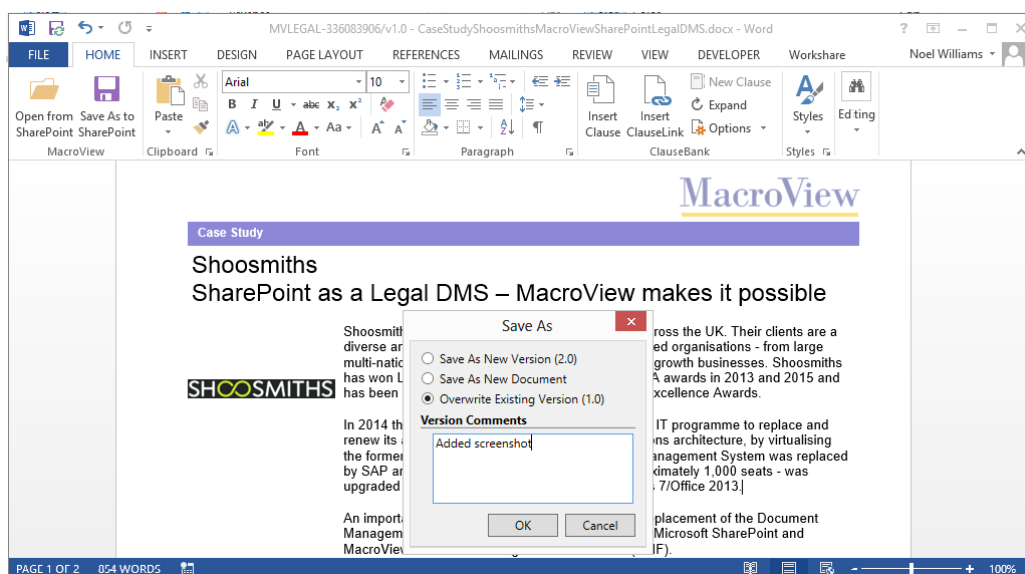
MVLEGAL-336083906/v1.0 - CaseStudyShoosmithsMacroViewSharePointLegalDMS.docx - Word

? – □ ×

FILE HOME INSERT DESIGN PAGE LAYOUT REFERENCES MAILINGS REVIEW VIEW DEVELOPER Workshare Noel Williams

Open from SharePoint Save As to SharePoint
MacroView

Paste
Clipboard

Arial 10
B I U abc $x_2$ $x^2$
A Aa A A
Font

Paragraph

Insert Clause Insert ClauseLink New Clause Expand Options
ClauseBank

Styles
Styles

Editing

MacroView

Case Study

Shoosmiths
SharePoint as a Legal DMS – MacroView makes it possible

Shoosmith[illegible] across the UK. Their clients are a diverse ar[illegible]ed organisations - from large multi-natio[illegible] growth businesses. Shoosmiths has won L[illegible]A awards in 2013 and 2015 and has been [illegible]xcellence Awards.

SHOOSMITHS

In 2014 th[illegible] IT programme to replace and renew its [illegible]ons architecture, by virtualising the former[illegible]anagement System was replaced by SAP ar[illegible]ximately 1,000 seats - was upgraded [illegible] 7/Office 2013.

An import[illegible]placement of the Document Managem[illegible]Microsoft SharePoint and MacroView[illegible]F).

Save As
Save As New Version (2.0)
Save As New Document
Overwrite Existing Version (1.0)
Version Comments
Added screenshot
OK Cancel

PAGE 1 OF 2 854 WORDS 100%